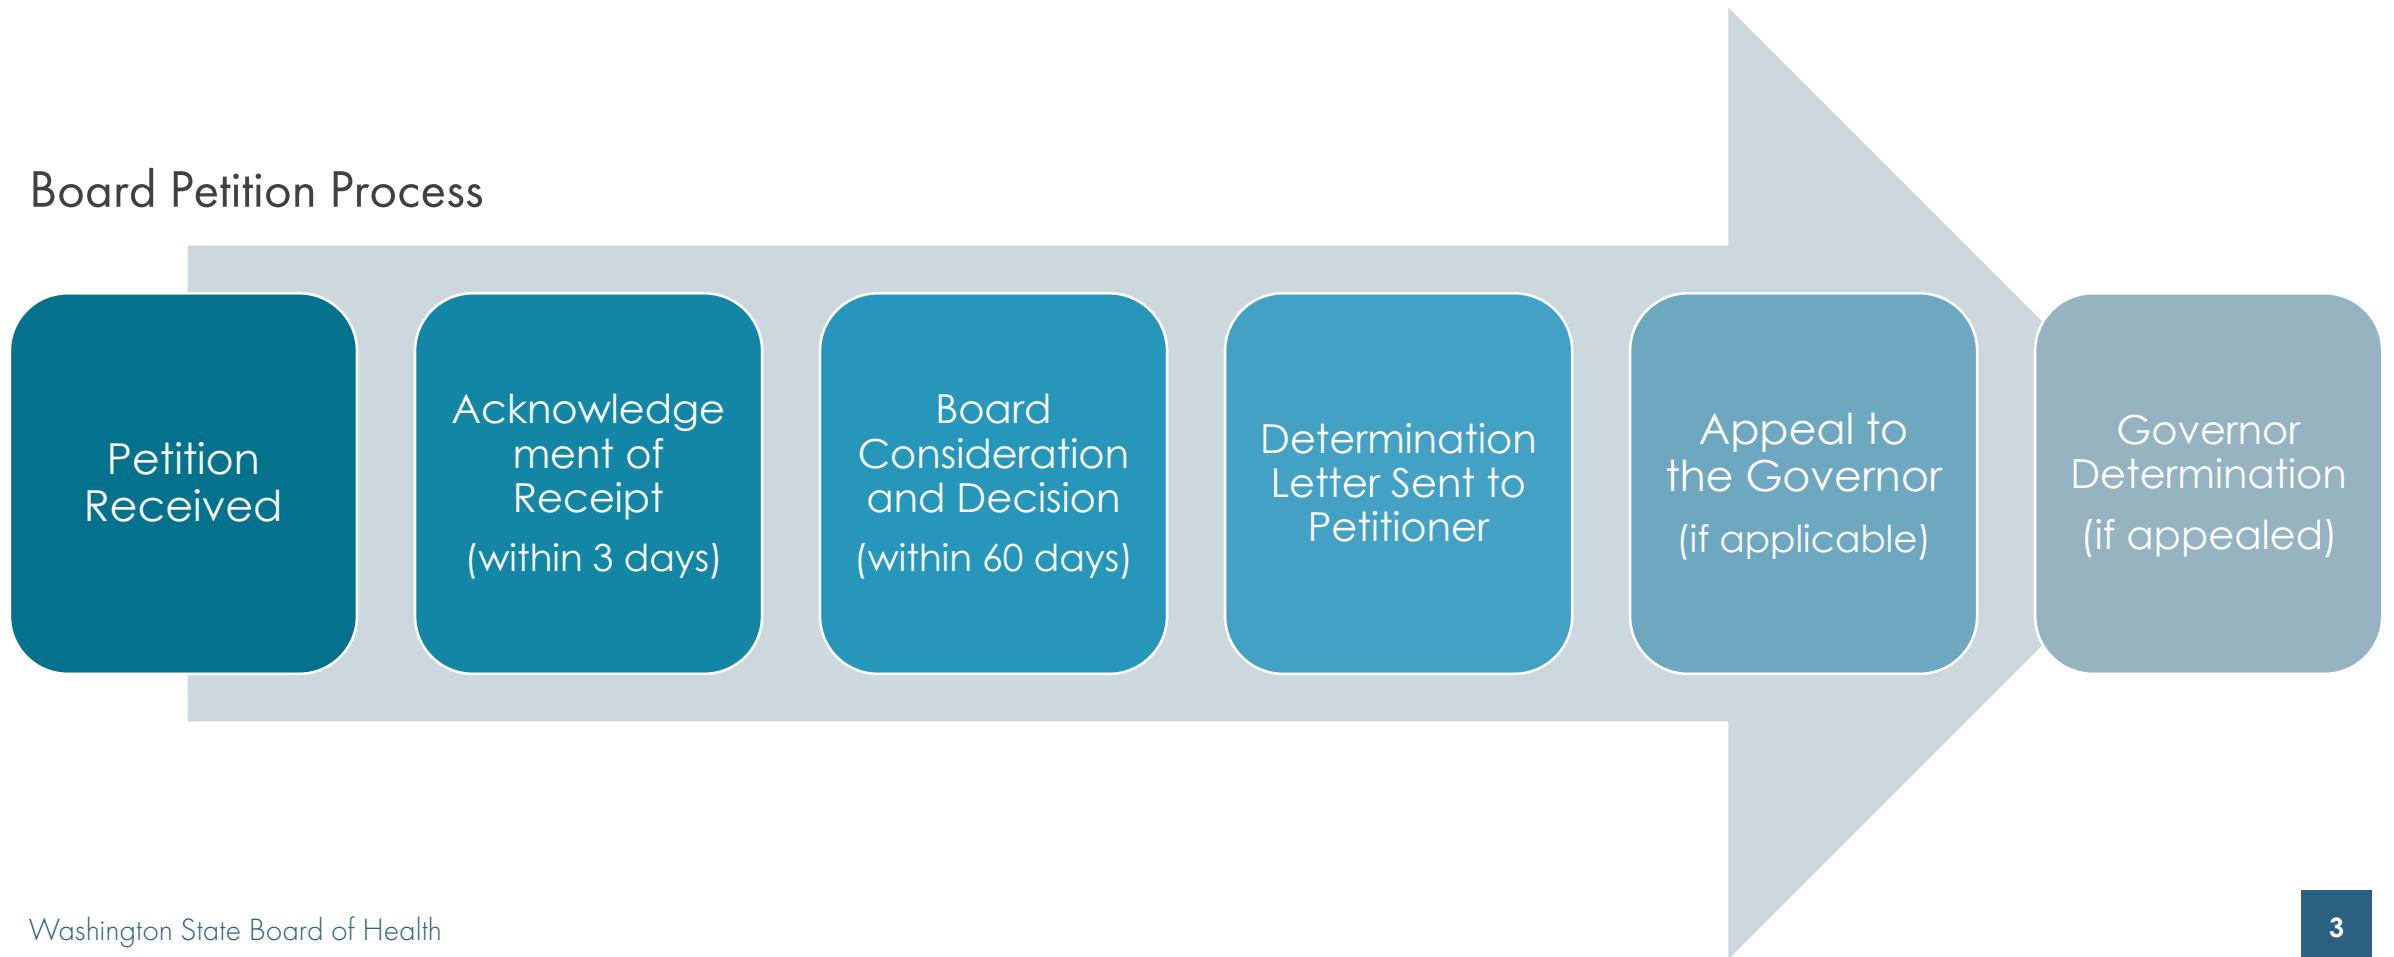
Board Petition Process

Petition Received

Acknowledgement of Receipt

(within 3 days)

Board Consideration and Decision

(within 60 days)

Determination Letter Sent to Petitioner

Appeal to the Governor

(if applicable)

Governor Determination

(if appealed)

Washington State Board of Health

3